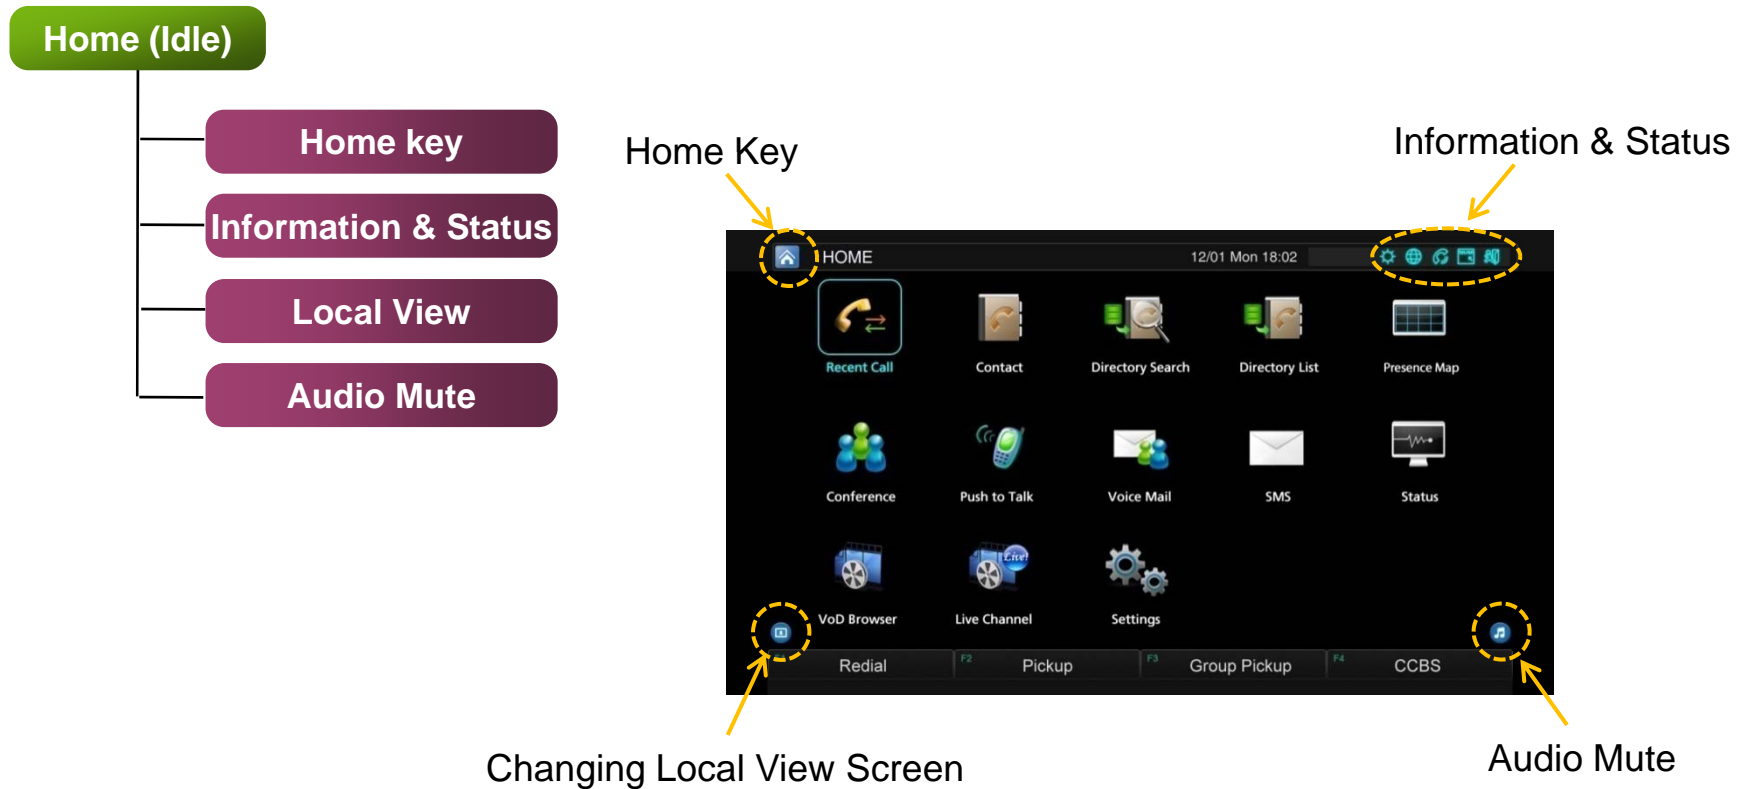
Home (Idle)

Home key

Information & Status

Local View

Audio Mute

Home Key

Information & Status

HOME

12/01 Mon 18:02

Recent Call

Contact

Directory Search

Directory List

Presence Map

Conference

Push to Talk

Voice Mail

SMS

Status

VoD Browser

Live Channel

Settings

Redial

F2

Pickup

F3

Group Pickup

F4

CCBS

Changing Local View Screen

Audio Mute